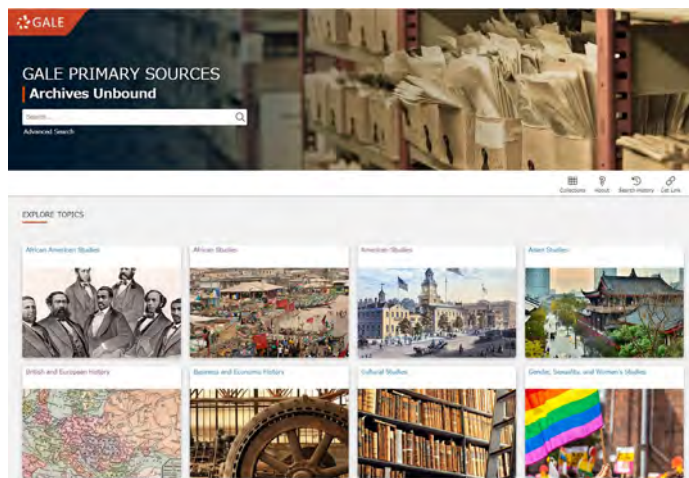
GALE

GALE PRIMARY SOURCES
Archives Unbound

Search...

Advanced Search

Collections About Search History Get Link

EXPLORE TOPICS

African American Studies

African Studies

American Studies

Asian Studies

British and European History

Business and Economic History

Cultural Studies

Gender, Sexuality, and Women's Studies